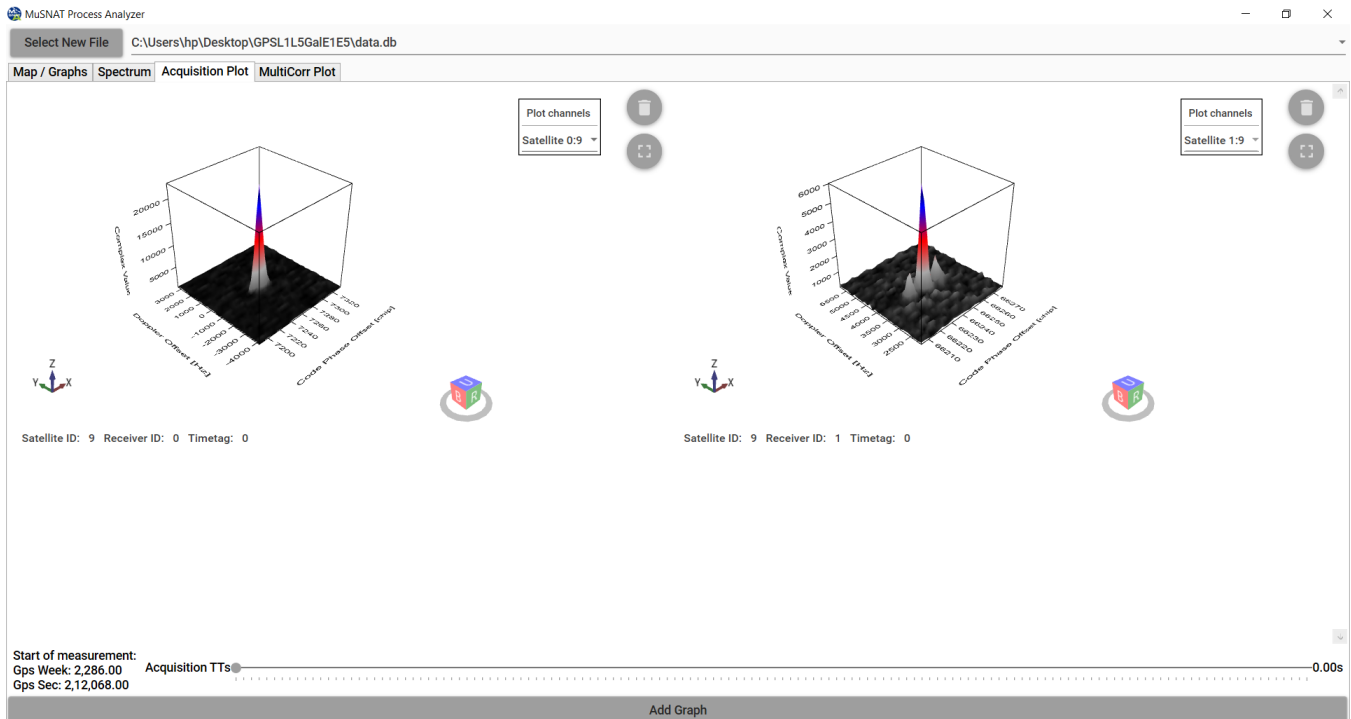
MuSNAT Process Analyzer

Select New File C:\Users\hp\Desktop\GPSL1L5GalE1E5\data.db

Map / Graphs | Spectrum | Acquisition Plot | MultiCorr Plot

Plot channels
Satellite 0:9

Complex Value
20000
15000
10000
5000
3000
2000
1000
0
-1000
-2000
-3000
-4000
Doppler Offset [Hz]
7200
7220
7240
7260
7280
7300
7320
Code Phase Offset [chip]

Z
Y X

Satellite ID: 9 Receiver ID: 0 Timetag: 0

Plot channels
Satellite 1:9

Complex Value
6000
5000
4000
3000
2000
1000
5500
5000
4500
4000
3500
3000
2500
Doppler Offset [Hz]
66210
66220
66230
66240
66250
66260
66270
Code Phase Offset [chip]

Z
Y X

Satellite ID: 9 Receiver ID: 1 Timetag: 0

Start of measurement:
Gps Week: 2,286.00
Gps Sec: 2,12,068.00

Acquisition TTs

0.00s

Add Graph